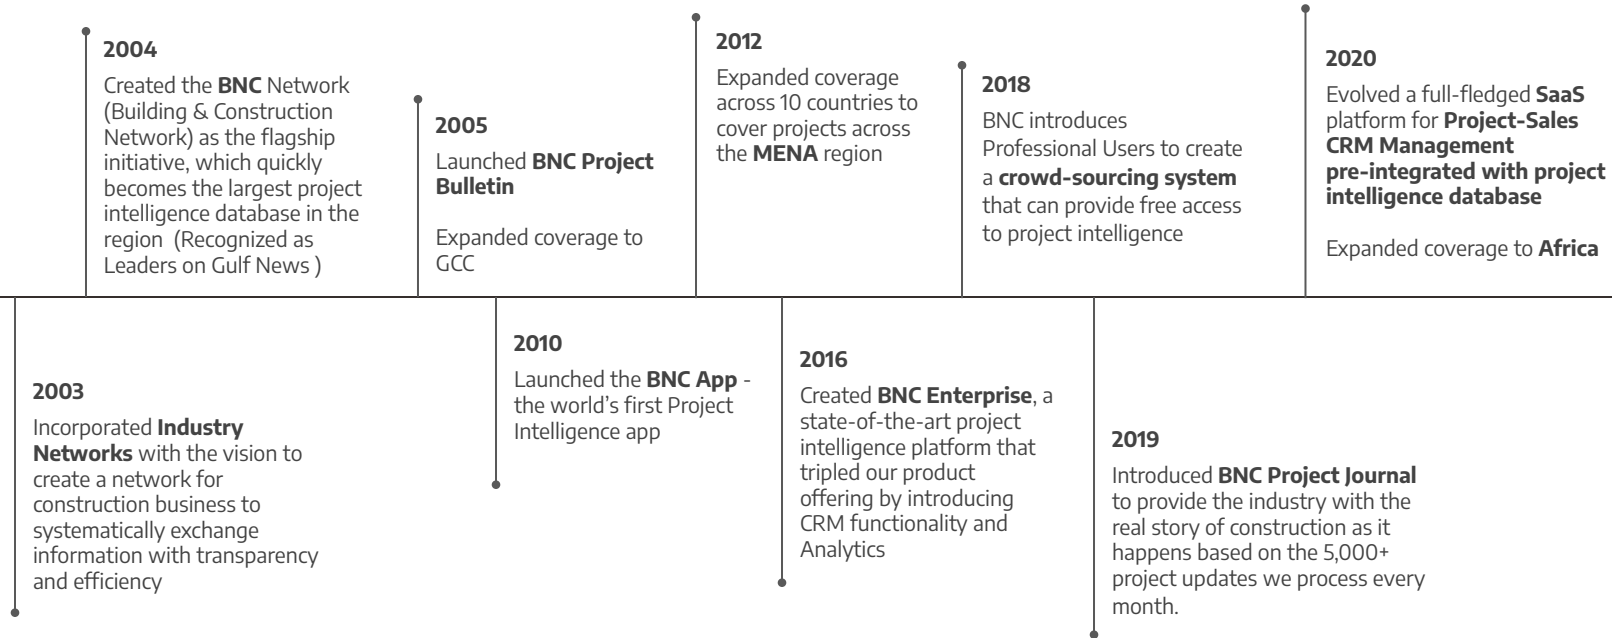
2004
Created the **BNC** Network (Building & Construction Network) as the flagship initiative, which quickly becomes the largest project intelligence database in the region (Recognized as Leaders on Gulf News )

2005
Launched **BNC Project Bulletin**

Expanded coverage to GCC

2012
Expanded coverage across 10 countries to cover projects across the **MENA** region

2018
BNC introduces Professional Users to create a **crowd-sourcing system** that can provide free access to project intelligence

2020
Evolved a full-fledged **SaaS** platform for **Project-Sales CRM Management pre-integrated with project intelligence database**

Expanded coverage to **Africa**

2003
Incorporated **Industry Networks** with the vision to create a network for construction business to systematically exchange information with transparency and efficiency

2010
Launched the **BNC App** - the world's first Project Intelligence app

2016
Created **BNC Enterprise**, a state-of-the-art project intelligence platform that tripled our product offering by introducing CRM functionality and Analytics

2019
Introduced **BNC Project Journal** to provide the industry with the real story of construction as it happens based on the 5,000+ project updates we process every month.